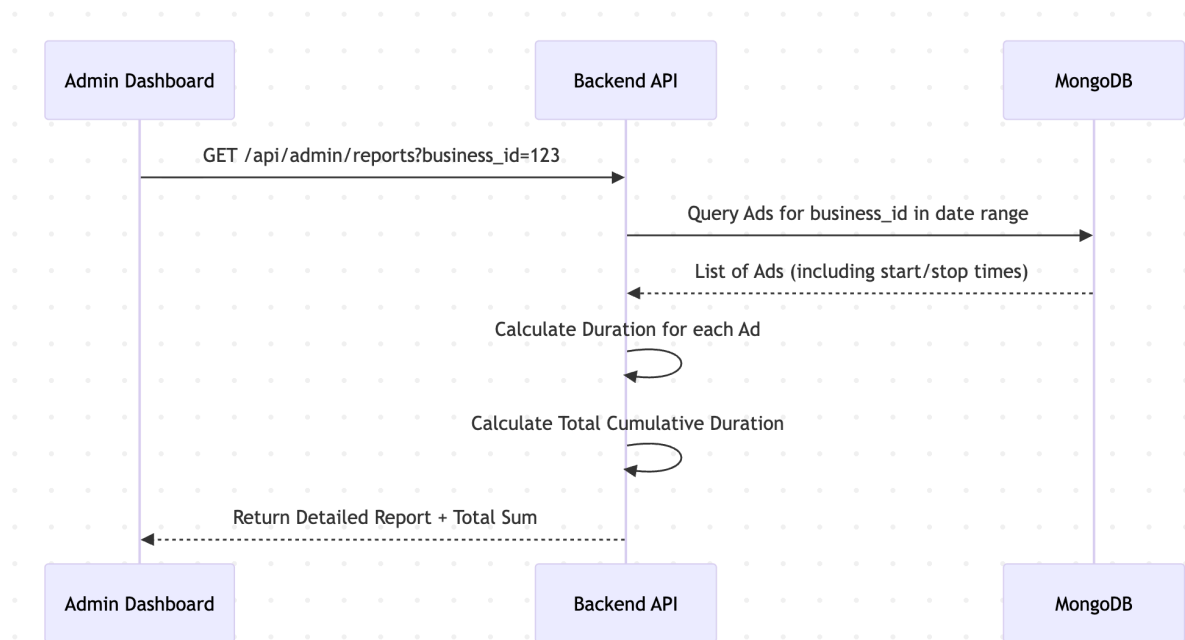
Admin Dashboard

Backend API

MongoDB

GET /api/admin/reports?business_id=123

Query Ads for business_id in date range

List of Ads (including start/stop times)

Calculate Duration for each Ad

Calculate Total Cumulative Duration

Return Detailed Report + Total Sum

Admin Dashboard

Backend API

MongoDB